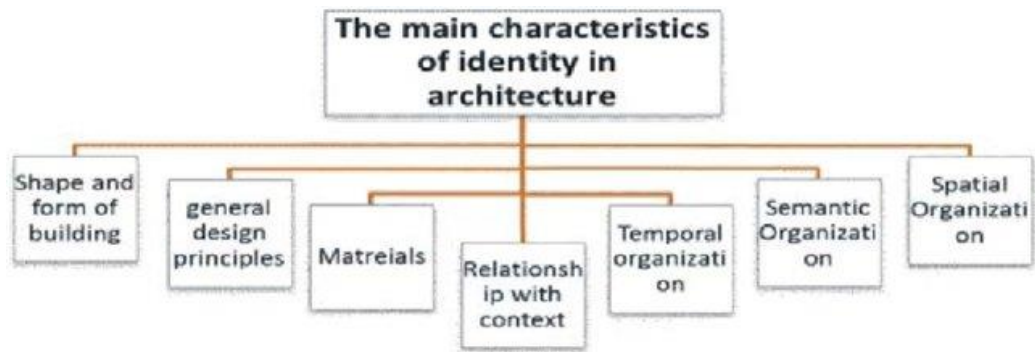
The main characteristics of identity in architecture

Shape and form of building

general design principles

Matreials

Relationship with context

Temporal organization

Semantic Organization

Spatial Organization